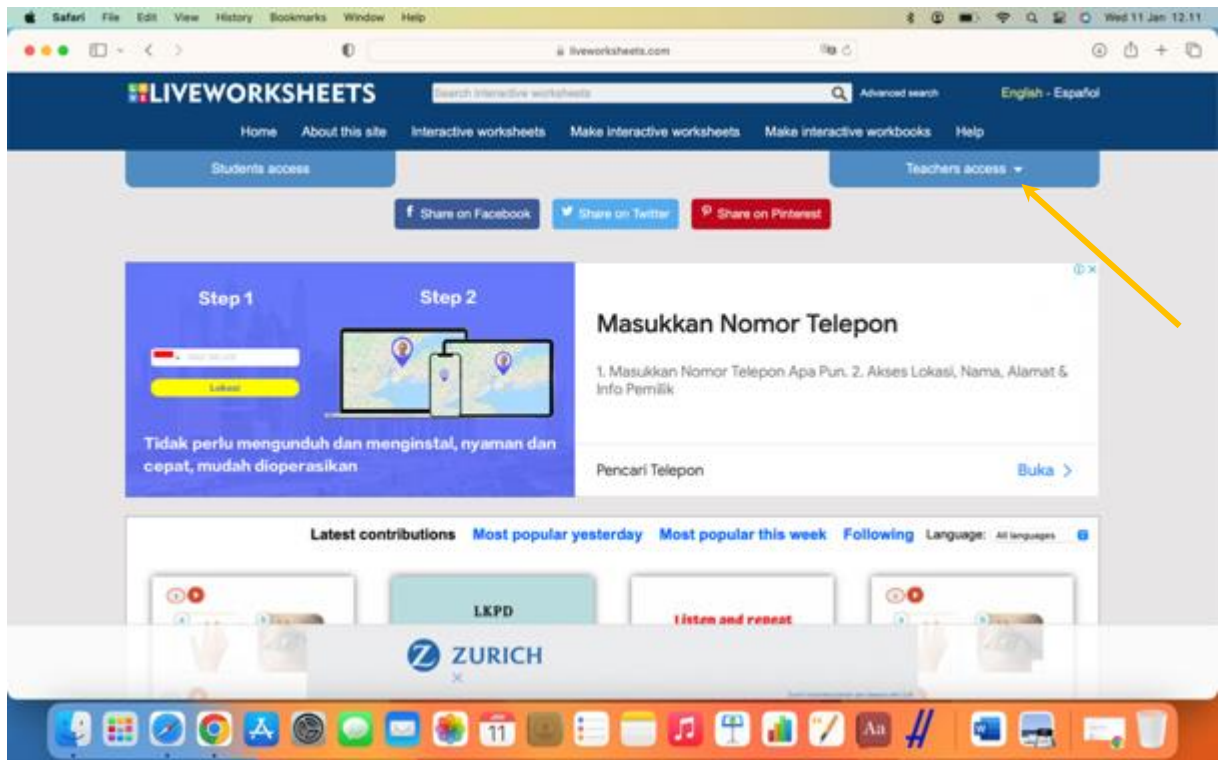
Safari File Edit View History Bookmarks Window Help

Wed 11 Jan 12.11

liveworksheets.com

LIVEWORKSHEETS

Search interactive worksheets

Advanced search

English - Español

Home About this site Interactive worksheets Make interactive worksheets Make interactive workbooks Help

Students access

Teachers access

Share on Facebook Share on Twitter Share on Pinterest

Step 1

Step 2

Lokasi

Tidak perlu mengunduh dan menginstal, nyaman dan cepat, mudah dioperasikan

Masukkan Nomor Telepon

1. Masukkan Nomor Telepon Apa Pun. 2. Akses Lokasi, Nama, Alamat & Info Pemilik

Pencari Telepon

Buka

Latest contributions Most popular yesterday Most popular this week Following Language: All languages

LKPD

Listen and repeat

ZURICH

11